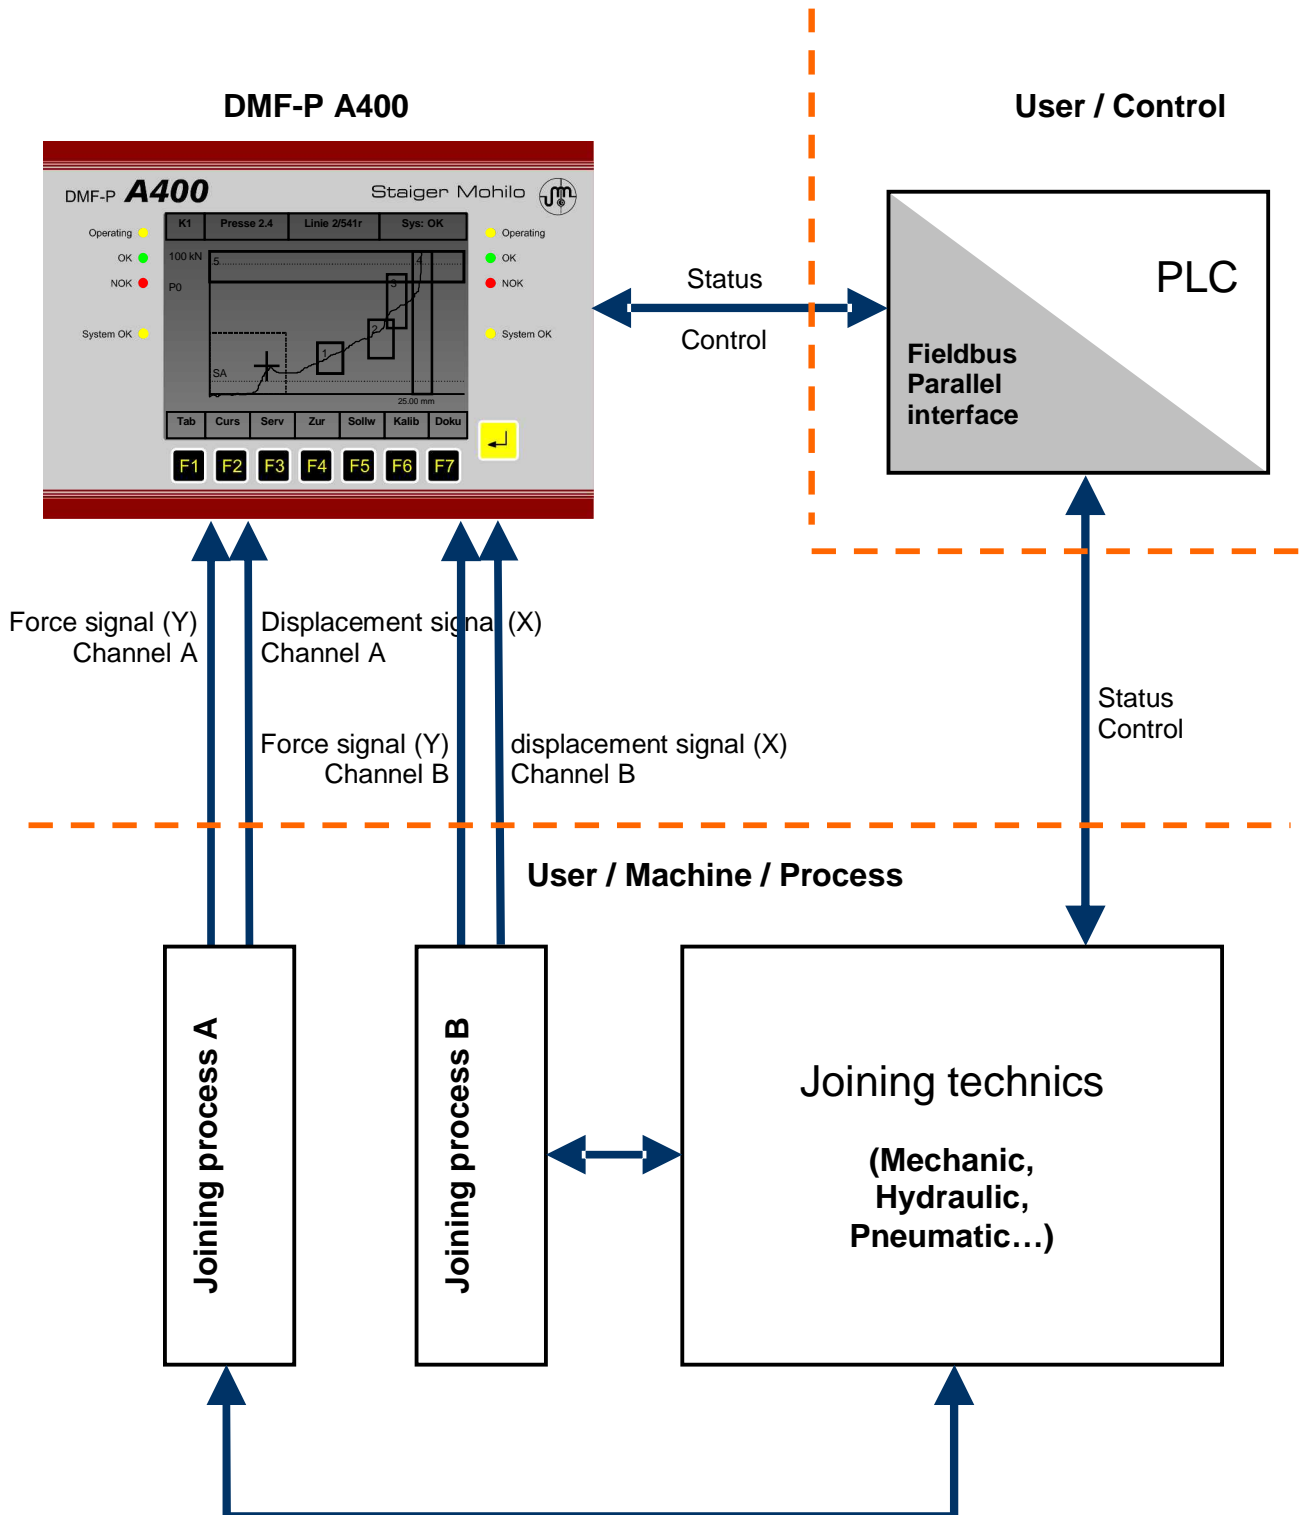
DMF-P A400

User / Control

DMF-P A400

Staiger Mohilo

K1 | Presse 2.4 | Linie 2/541r | Sys: OK

Operating
OK
NOK
System OK

100 kN
P0
SA
25.00 mm
5
4
3
2
1

Operating
OK
NOK
System OK

Tab | Curs | Serv | Zur | Sollw | Kalib | Doku

F1 F2 F3 F4 F5 F6 F7

Status

Control

PLC

Fieldbus
Parallel
interface

Force signal (Y)
Channel A

Displacement signal (X)
Channel A

Force signal (Y)
Channel B

displacement signal (X)
Channel B

Status
Control

User / Machine / Process

Joining process A

Joining process B

Joining technics

(Mechanic,
Hydraulic,
Pneumatic…)